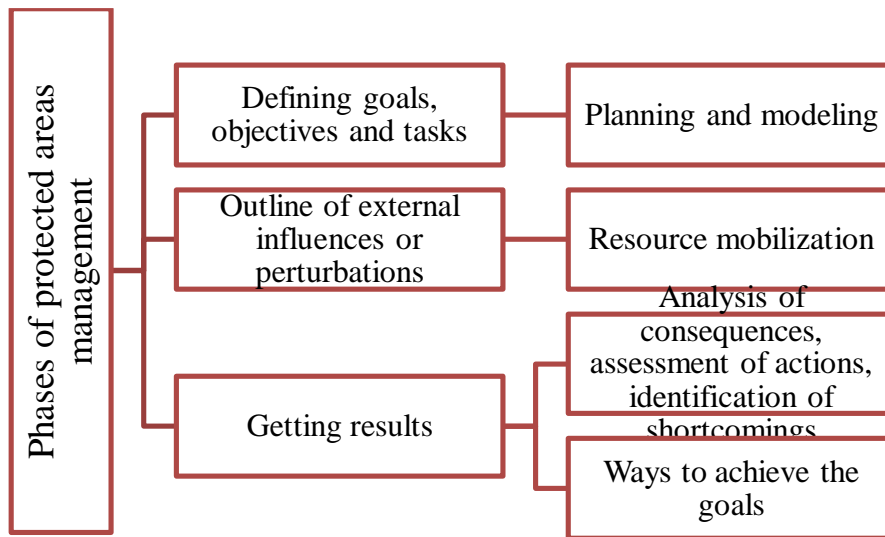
Phases of protected areas management

Defining goals, objectives and tasks

Planning and modeling

Outline of external influences or perturbations

Resource mobilization

Getting results

Analysis of consequences, assessment of actions, identification of shortcomings

Ways to achieve the goals